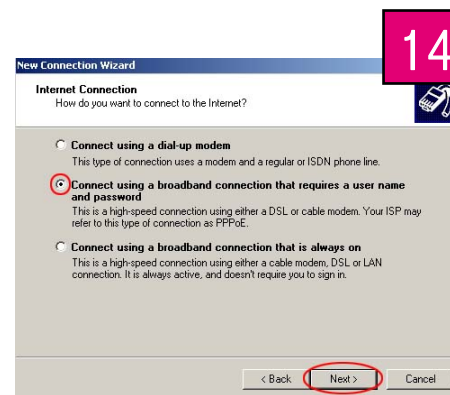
14

New Connection Wizard

Internet Connection
How do you want to connect to the Internet?

Connect using a dial-up modem
This type of connection uses a modem and a regular or ISDN phone line.

Connect using a broadband connection that requires a user name and password
This is a high-speed connection using either a DSL or cable modem. Your ISP may refer to this type of connection as PPPoE.

Connect using a broadband connection that is always on
This is a high-speed connection using either a cable modem, DSL or LAN connection. It is always active, and doesn't require you to sign in.

< Back
Next >
Cancel